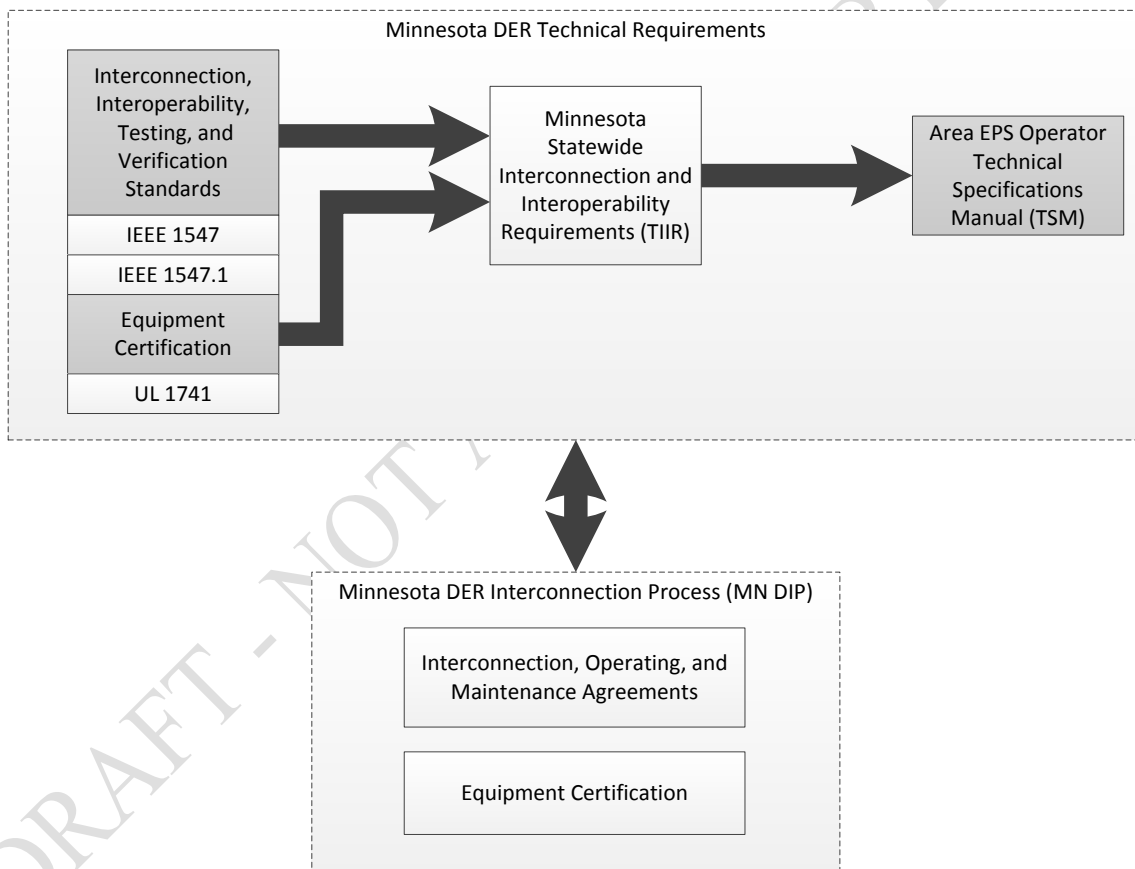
Minnesota DER Technical Requirements

Interconnection, Interoperability, Testing, and Verification Standards

IEEE 1547

IEEE 1547.1

Equipment Certification

UL 1741

Minnesota Statewide Interconnection and Interoperability Requirements (TIIR)

Area EPS Operator Technical Specifications Manual (TSM)

Minnesota DER Interconnection Process (MN DIP)

Interconnection, Operating, and Maintenance Agreements

Equipment Certification

DRAFT - NOT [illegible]